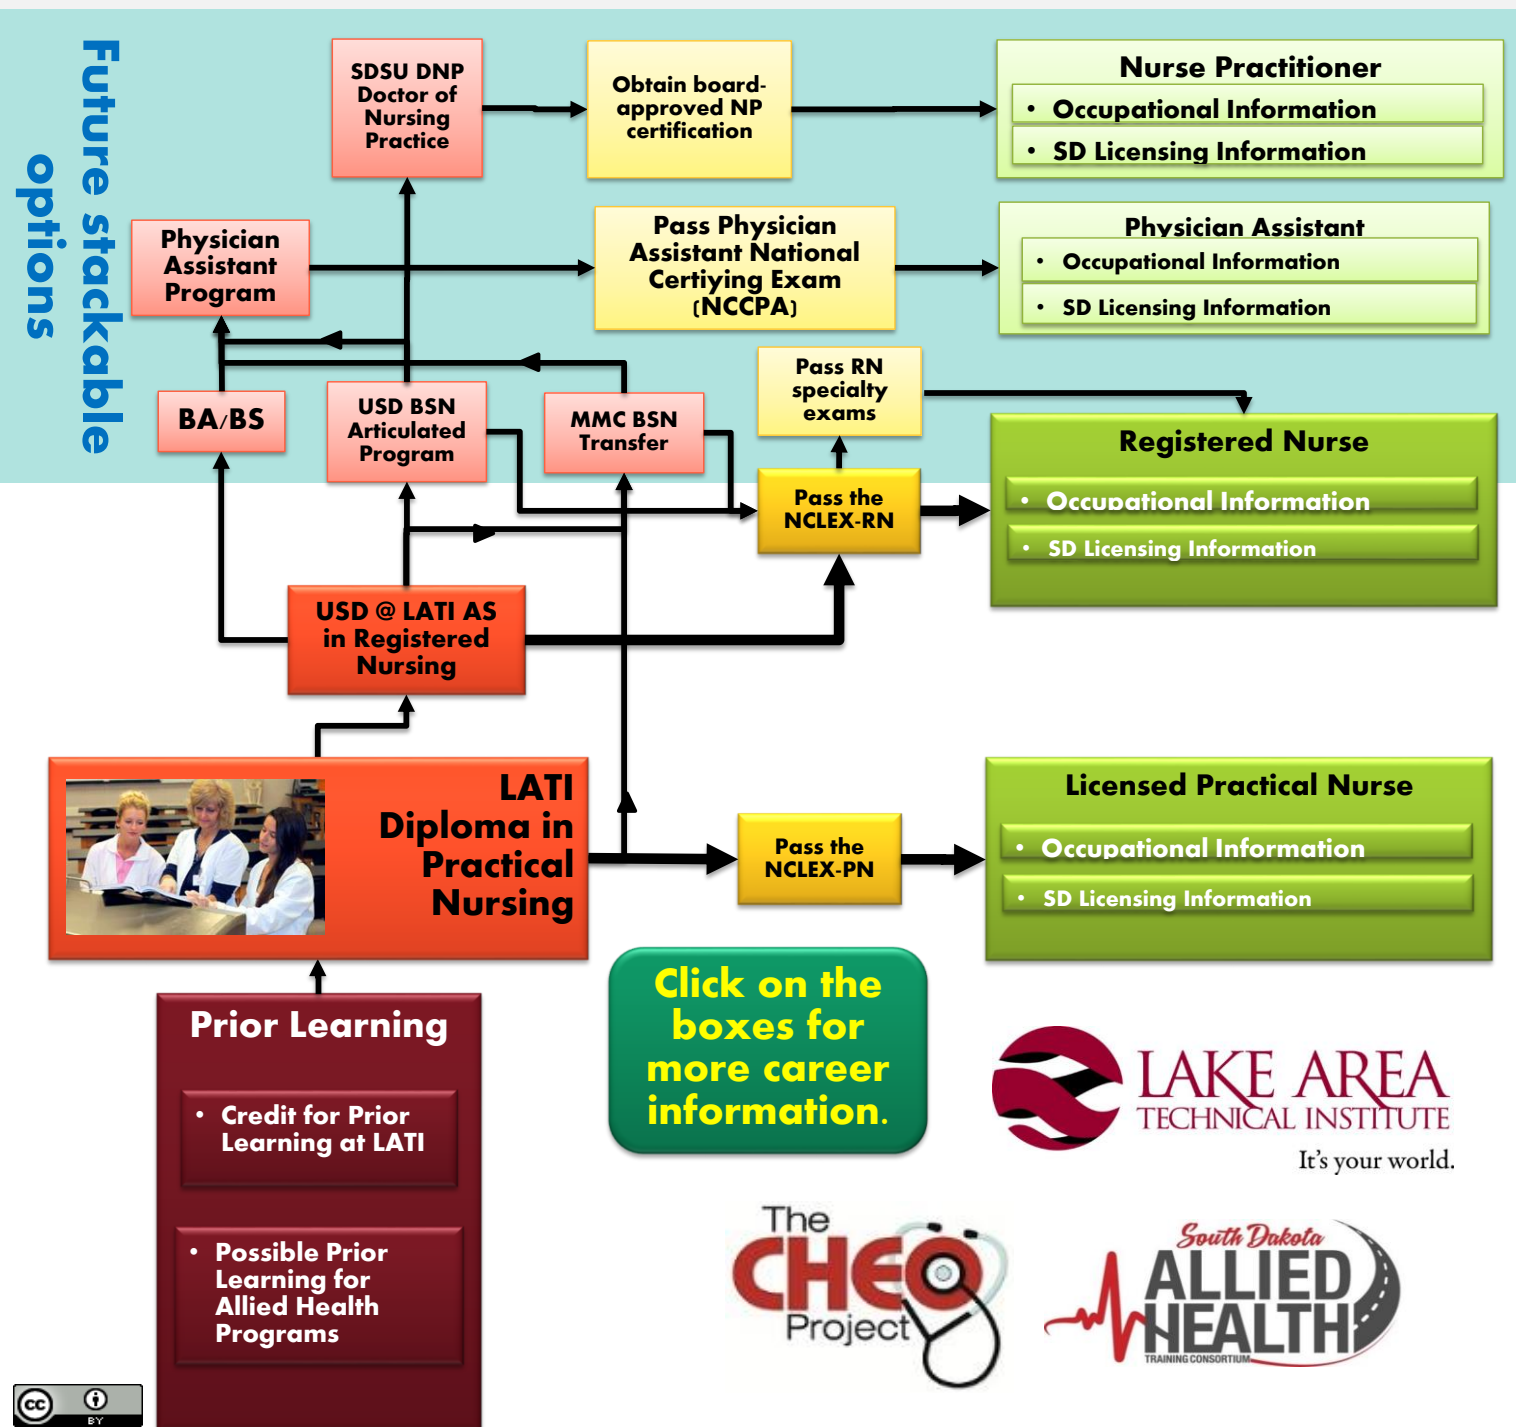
Future stackable options

SDSU DNP Doctor of Nursing Practice

Obtain board-approved NP certification

Nurse Practitioner
• Occupational Information
• SD Licensing Information

Physician Assistant Program

Pass Physician Assistant National Certiying Exam (NCCPA)

Physician Assistant
• Occupational Information
• SD Licensing Information

BA/BS

USD BSN Articulated Program

MMC BSN Transfer

Pass RN specialty exams

Pass the NCLEX-RN

Registered Nurse
• Occupational Information
• SD Licensing Information

USD @ LATI AS in Registered Nursing

LATI Diploma in Practical Nursing

Pass the NCLEX-PN

Licensed Practical Nurse
• Occupational Information
• SD Licensing Information

Prior Learning
• Credit for Prior Learning at LATI
• Possible Prior Learning for Allied Health Programs

Click on the boxes for more career information.

LAKE AREA TECHNICAL INSTITUTE
It's your world.

The CHEO Project

South Dakota ALLIED HEALTH TRAINING CONSORTIUM

cc BY